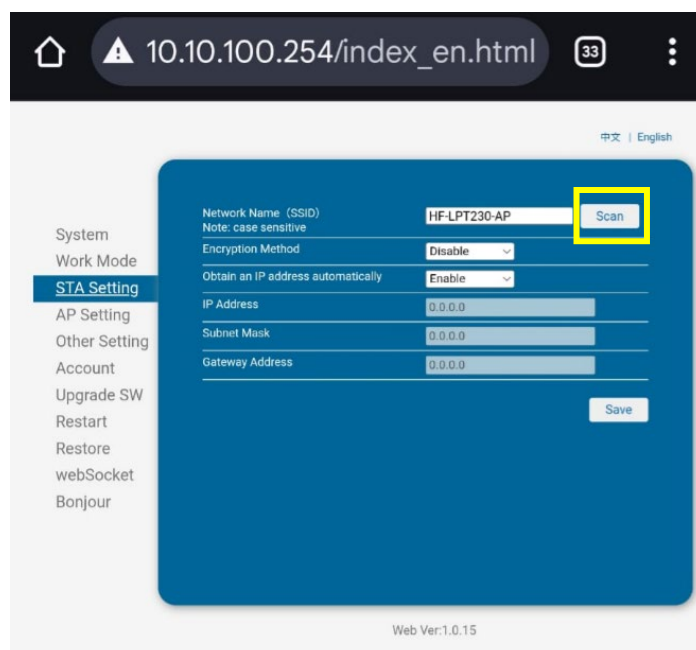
10.10.100.254/index_en.html

33

中文 | English

System
Work Mode
STA Setting
AP Setting
Other Setting
Account
Upgrade SW
Restart
Restore
webSocket
Bonjour

Network Name（SSID）
Note: case sensitive

HF-LPT230-AP

Scan

Encryption Method

Disable

Obtain an IP address automatically

Enable

IP Address

0.0.0.0

Subnet Mask

0.0.0.0

Gateway Address

0.0.0.0

Save

Web Ver:1.0.15